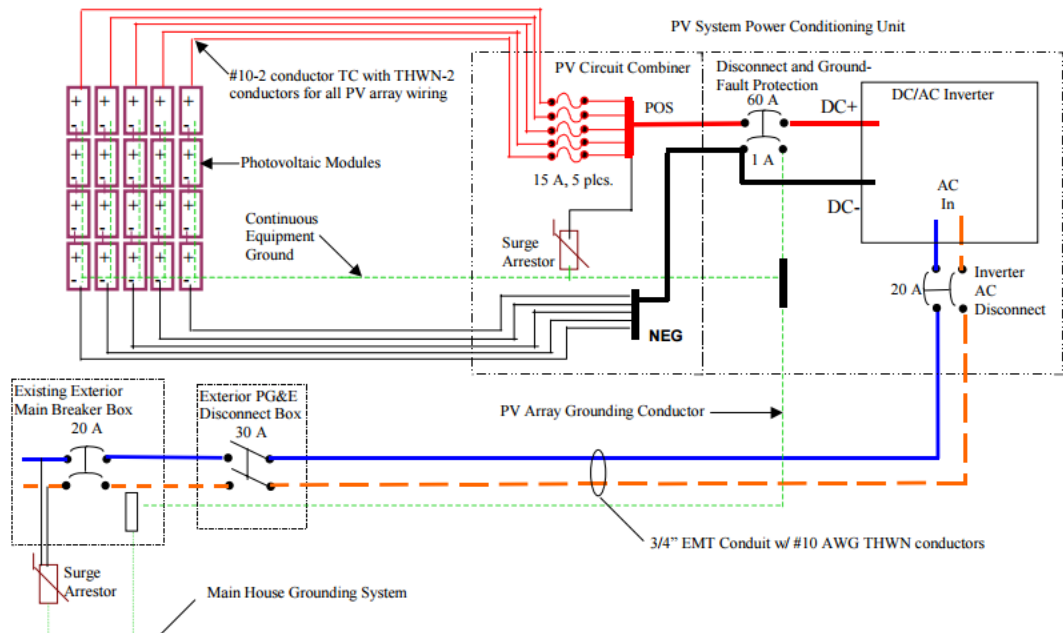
PV System Power Conditioning Unit

#10-2 conductor TC with THWN-2 conductors for all PV array wiring

PV Circuit Combiner

Disconnect and Ground-Fault Protection

60 A

DC/AC Inverter

POS

DC+

1 A

15 A, 5 plcs.

Photovoltaic Modules

AC In

DC-

Continuous Equipment Ground

Surge Arrestor

Inverter AC Disconnect

20 A

NEG

Existing Exterior Main Breaker Box

20 A

Exterior PG&E Disconnect Box

30 A

PV Array Grounding Conductor

3/4" EMT Conduit w/ #10 AWG THWN conductors

Surge Arrestor

Main House Grounding System